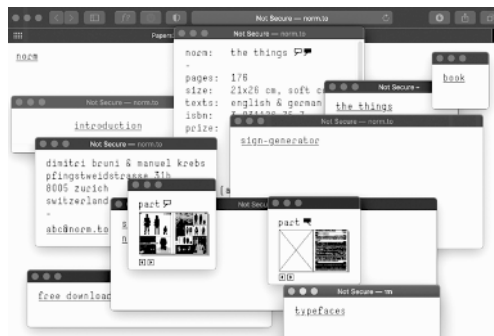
Not Secure — norm.to

Papers

norm

Not Secure — norm.to

norm: the things

-

pages: 176

size: 21x26 cm, soft c

texts: english & german

isbn: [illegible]

prize: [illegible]

Not Secure — norm.to

book

Not Secure —

the things

Not Secure — norm.to

introduction

Not Secure — norm.to

sign-generator

Not Secure — norm.to

dimitri bruni & manuel krebs

pfingstweidstrasse 31b

8005 zurich

switzerland

abc@norm.to

part

part

Not Secure — norm.to

free download

Not Secure — nn

typefaces